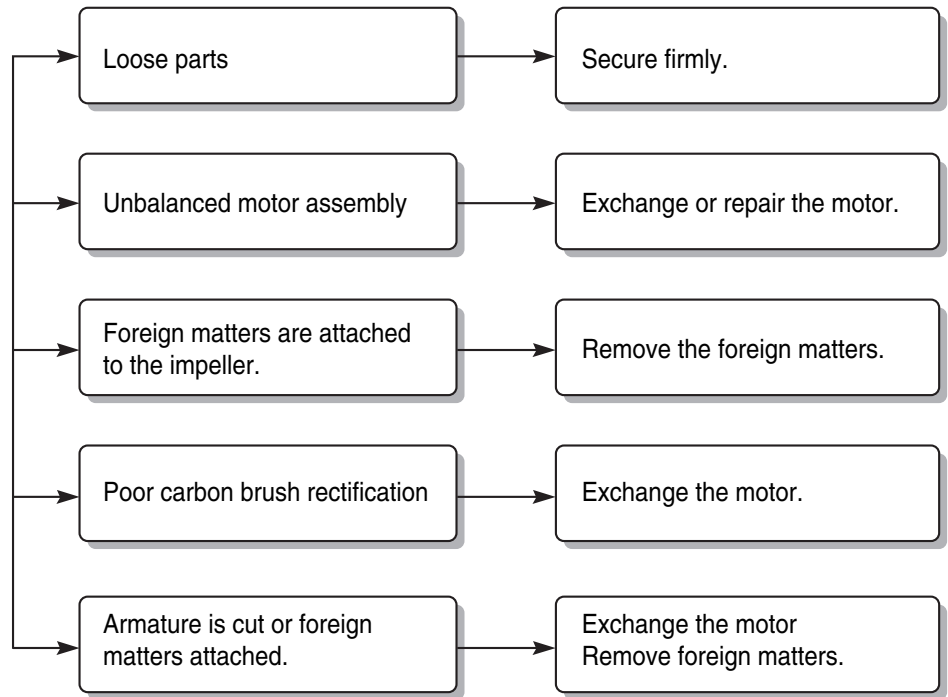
Loose parts

Secure firmly.

Unbalanced motor assembly

Exchange or repair the motor.

Foreign matters are attached to the impeller.

Remove the foreign matters.

Poor carbon brush rectification

Exchange the motor.

Armature is cut or foreign matters attached.

Exchange the motor
Remove foreign matters.